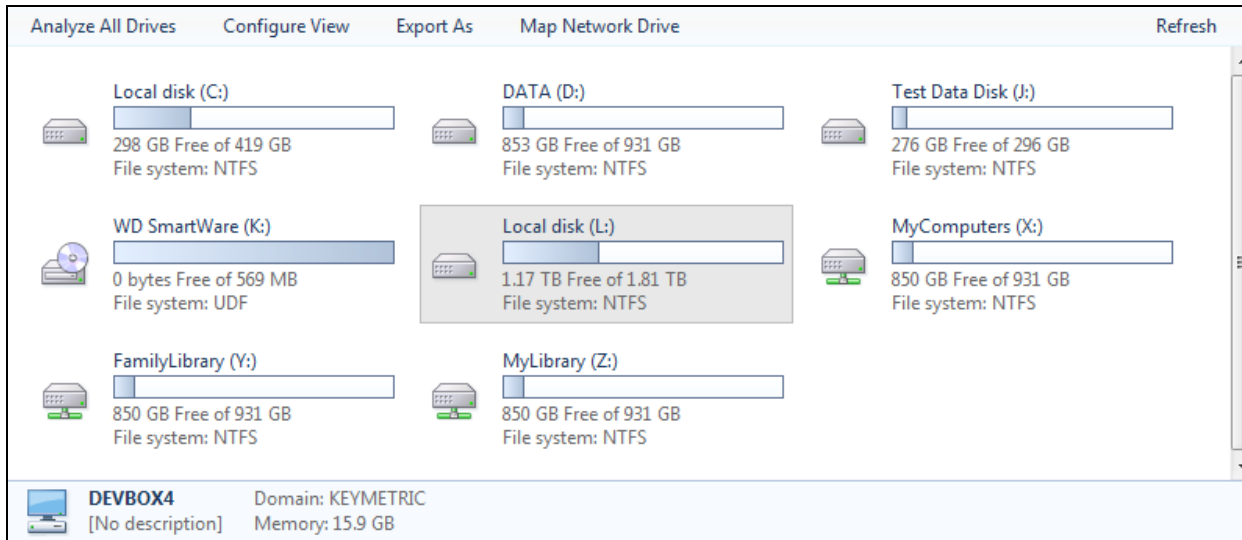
Analyze All Drives   Configure View   Export As   Map Network Drive   Refresh

Local disk (C:)
298 GB Free of 419 GB
File system: NTFS

DATA (D:)
853 GB Free of 931 GB
File system: NTFS

Test Data Disk (J:)
276 GB Free of 296 GB
File system: NTFS

WD SmartWare (K:)
0 bytes Free of 569 MB
File system: UDF

Local disk (L:)
1.17 TB Free of 1.81 TB
File system: NTFS

MyComputers (X:)
850 GB Free of 931 GB
File system: NTFS

FamilyLibrary (Y:)
850 GB Free of 931 GB
File system: NTFS

MyLibrary (Z:)
850 GB Free of 931 GB
File system: NTFS

DEVBOX4
[No description]
Domain: KEYMETRIC
Memory: 15.9 GB